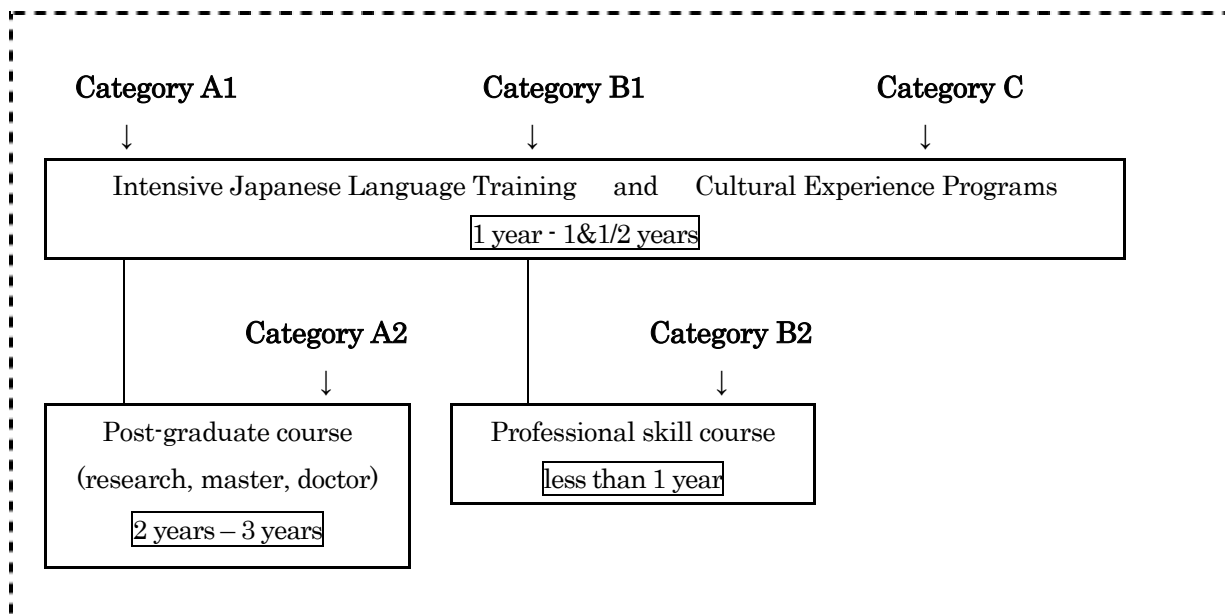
Category A1
↓

Category B1
↓

Category C
↓

Intensive Japanese Language Training and Cultural Experience Programs

1 year - 1&1/2 years

Category A2
↓

Category B2
↓

Post-graduate course
(research, master, doctor)
2 years – 3 years

Professional skill course
less than 1 year